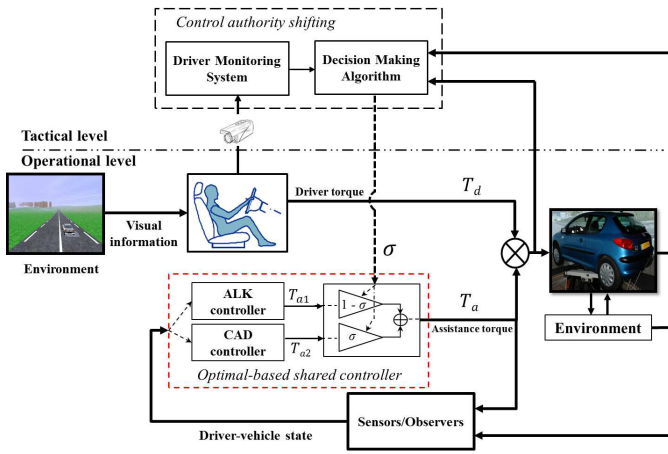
Control authority shifting

Driver Monitoring System

Decision Making Algorithm

Tactical level

Operational level

Driver torque

$T_d$

Visual information

Environment

$\sigma$

ALK controller

$T_{a1}$

$1-\sigma$

$T_a$

CAD controller

$T_{a2}$

$\sigma$

Assistance torque

Environment

Optimal-based shared controller

Sensors/Observers

Driver-vehicle state